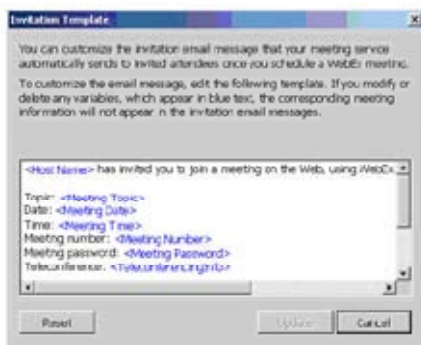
Invitation Template

You can customize the invitation email message that your meeting service automatically sends to invited attendees once you schedule a WebEx meeting.

To customize the email message, edit the following template. If you modify or delete any variables, which appear in blue text, the corresponding meeting information will not appear in the invitation email messages.

<Host Name> has invited you to join a meeting on the Web, using WebEx

Topic: <Meeting Topic>
Date: <Meeting Date>
Time: <Meeting Time>
Meeting number: <Meeting Number>
Meeting password: <Meeting Password>
Teleconference: <Teleconferencing Info>

Reset

Update

Cancel